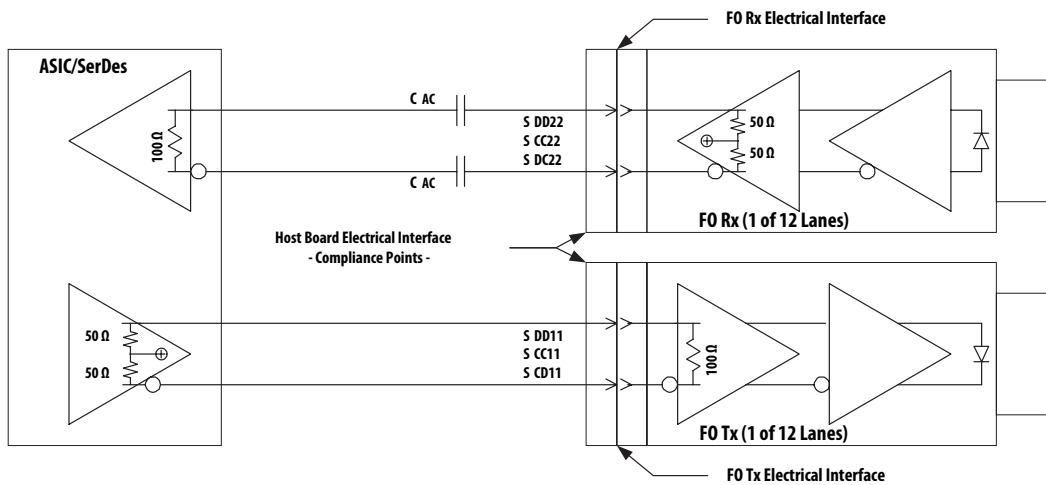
FO Rx Electrical Interface

ASIC/SerDes

100 Ω

C AC

S DD22
S CC22
S DC22

C AC

50 Ω
50 Ω

FO Rx (1 of 12 Lanes)

Host Board Electrical Interface
- Compliance Points -

50 Ω
50 Ω

S DD11
S CC11
S CD11

100 Ω

FO Tx (1 of 12 Lanes)

FO Tx Electrical Interface